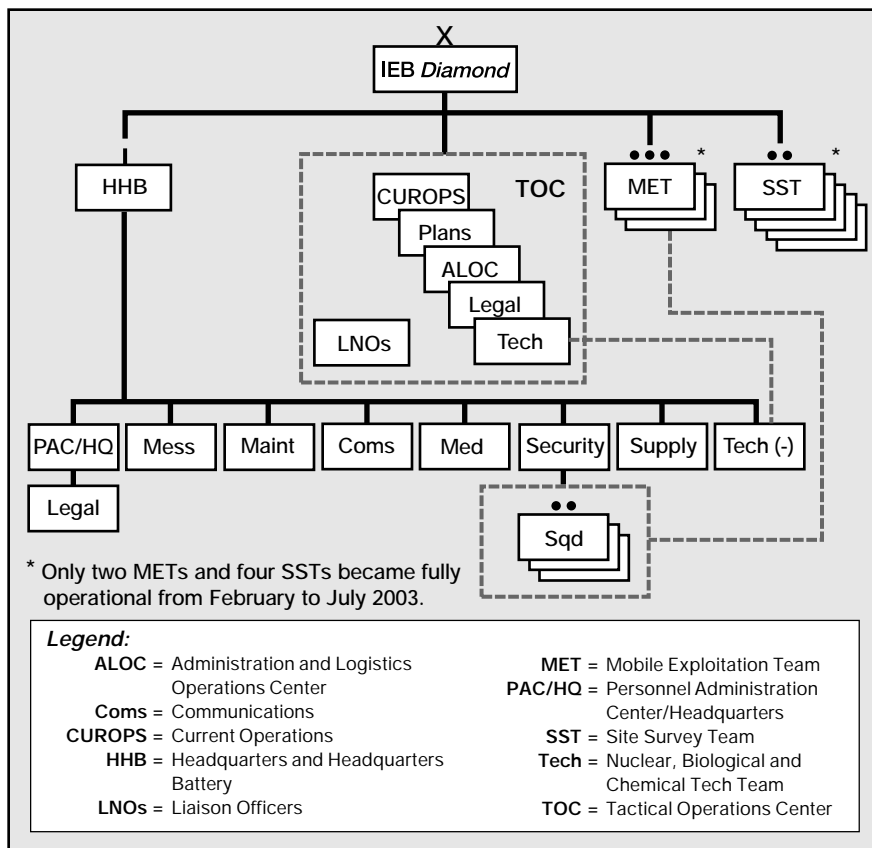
X
IEB *Diamond*

HHB

TOC

CUROPS
Plans
ALOC
Legal
Tech

LNOs

••• MET *

•• SST *

PAC/HQ
Mess
Maint
Coms
Med
Security
Supply
Tech (-)

Legal

••
Sqd

* Only two METs and four SSTs became fully operational from February to July 2003.

*Legend:*
**ALOC** = Administration and Logistics Operations Center
**Coms** = Communications
**CUROPS** = Current Operations
**HHB** = Headquarters and Headquarters Battery
**LNOs** = Liaison Officers

**MET** = Mobile Exploitation Team
**PAC/HQ** = Personnel Administration Center/Headquarters
**SST** = Site Survey Team
**Tech** = Nuclear, Biological and Chemical Tech Team
**TOC** = Tactical Operations Center